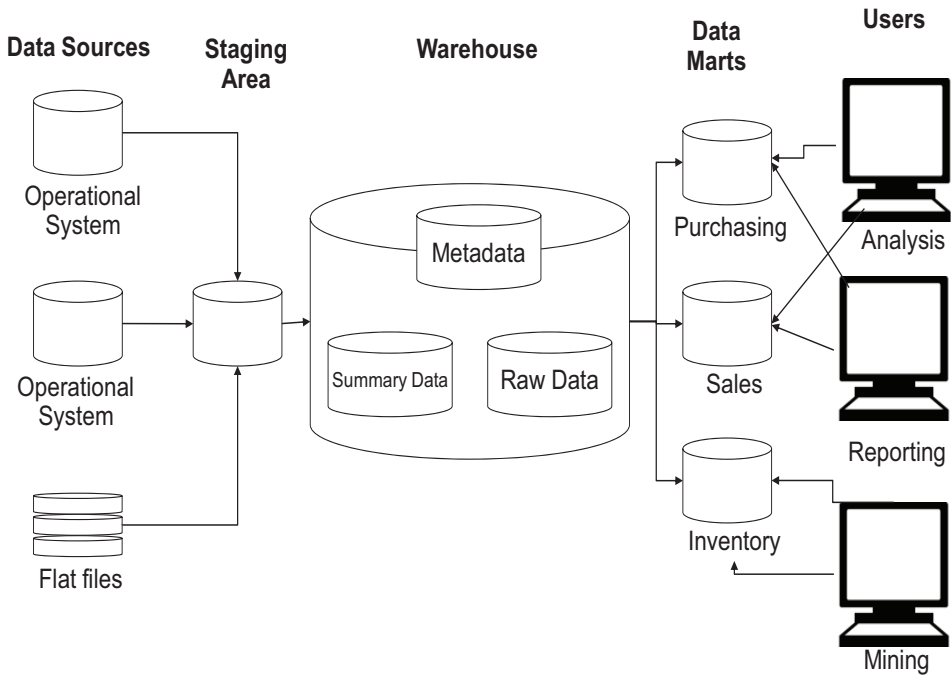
Data Sources

Staging Area

Warehouse

Data Marts

Users

Operational System

Operational System

Flat files

Metadata

Summary Data

Raw Data

Purchasing

Sales

Inventory

Analysis

Reporting

Mining